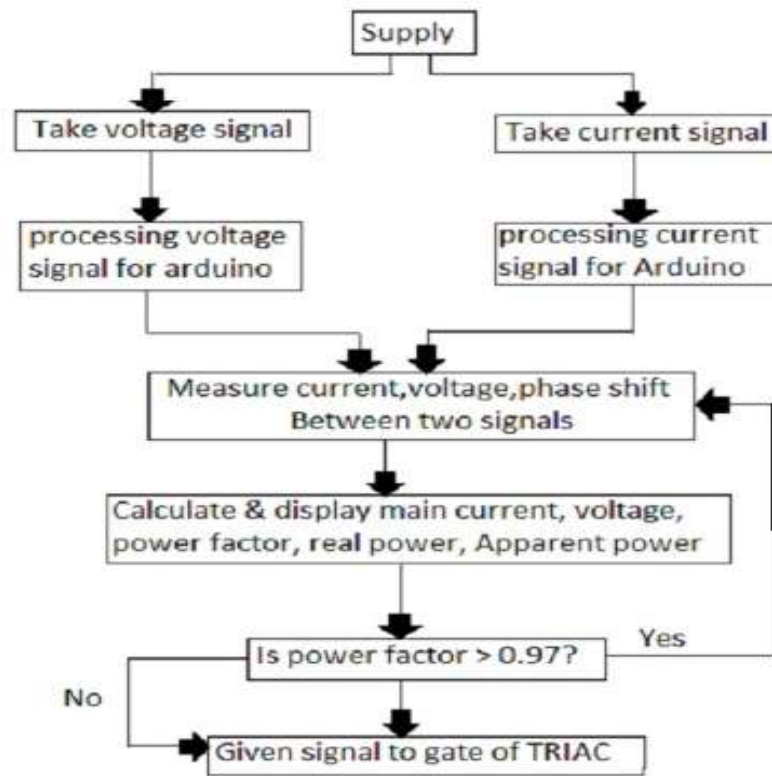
Supply

Take voltage signal

Take current signal

processing voltage signal for arduino

processing current signal for Arduino

Measure current,voltage,phase shift Between two signals

Calculate & display main current, voltage, power factor, real power, Apparent power

Is power factor > 0.97?

Yes

No

Given signal to gate of TRIAC